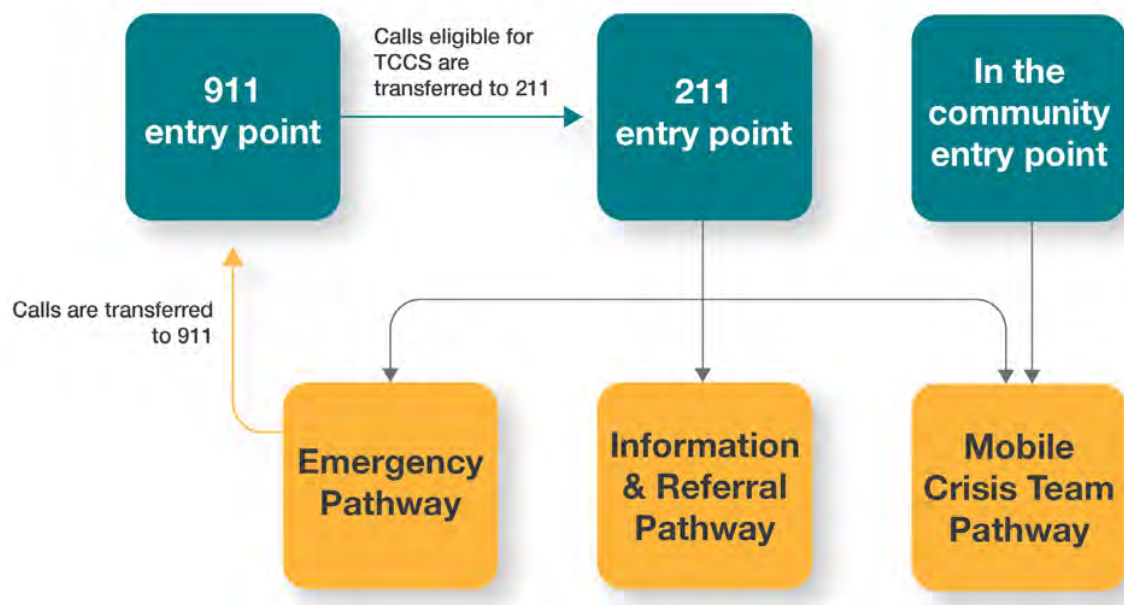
911 entry point

Calls eligible for TCCS are transferred to 211

211 entry point

In the community entry point

Calls are transferred to 911

Emergency Pathway

Information & Referral Pathway

Mobile Crisis Team Pathway